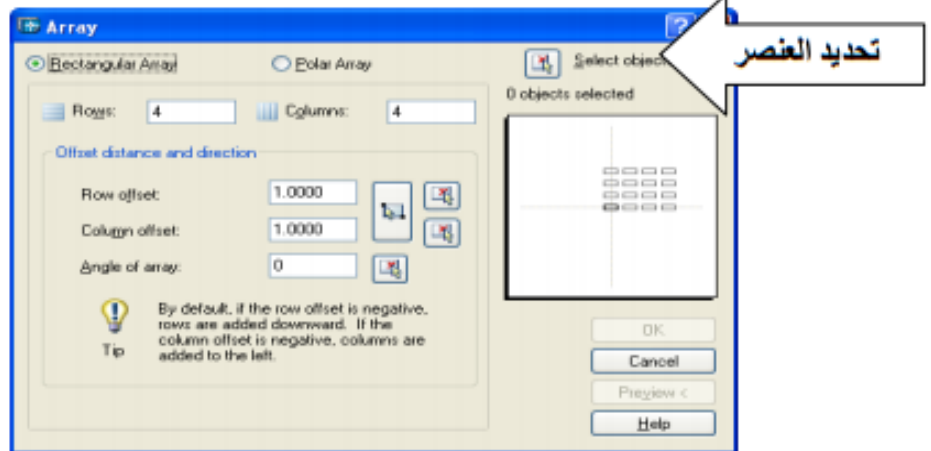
Array

?

Rectangular Array

Polar Array

Select objec

تحديد العنصر

0 objects selected

Rows: 4

Columns: 4

Offset distance and direction

Row offset: 1.0000

Column offset: 1.0000

Angle of array: 0

By default, if the row offset is negative, rows are added downward. If the column offset is negative, columns are added to the left.

Tip

OK

Cancel

Preview <

Help